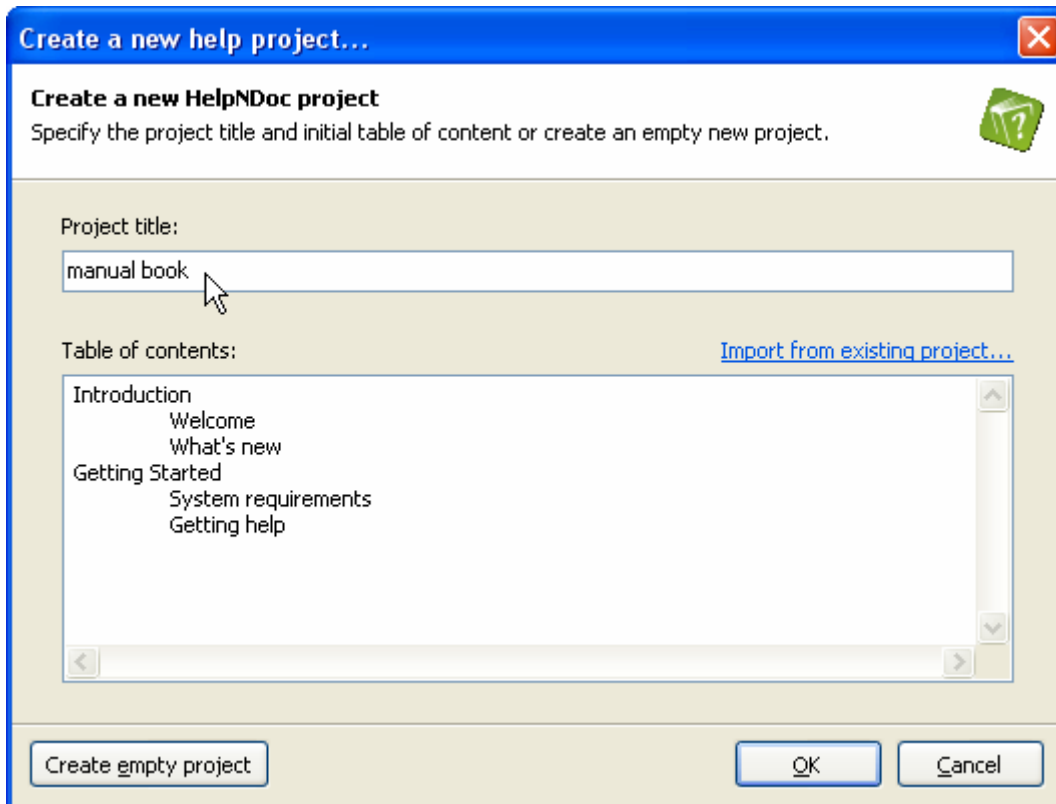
Create a new help project...

Create a new HelpNDoc project
Specify the project title and initial table of content or create an empty new project.

Project title:

manual book

Table of contents:

Import from existing project...

Introduction
Welcome
What's new
Getting Started
System requirements
Getting help

Create empty project

OK

Cancel